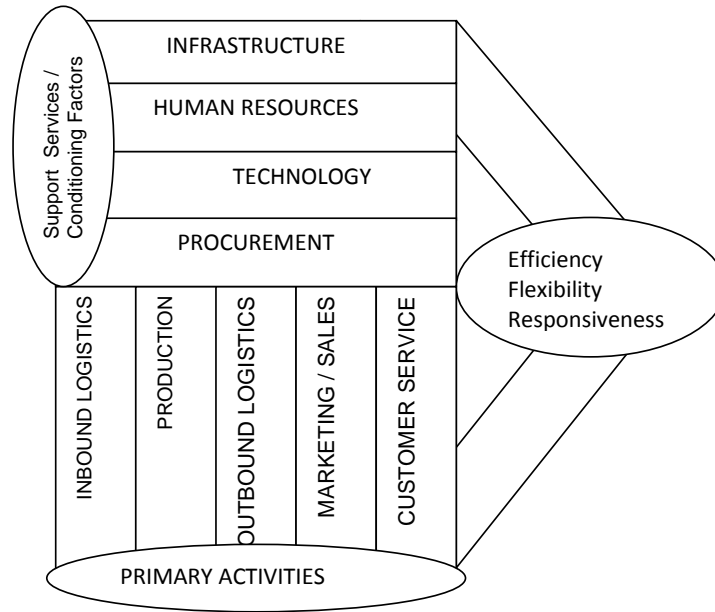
Support Services / Conditioning Factors

INFRASTRUCTURE

HUMAN RESOURCES

TECHNOLOGY

PROCUREMENT

INBOUND LOGISTICS

PRODUCTION

OUTBOUND LOGISTICS

MARKETING / SALES

CUSTOMER SERVICE

Efficiency
Flexibility
Responsiveness

PRIMARY ACTIVITIES